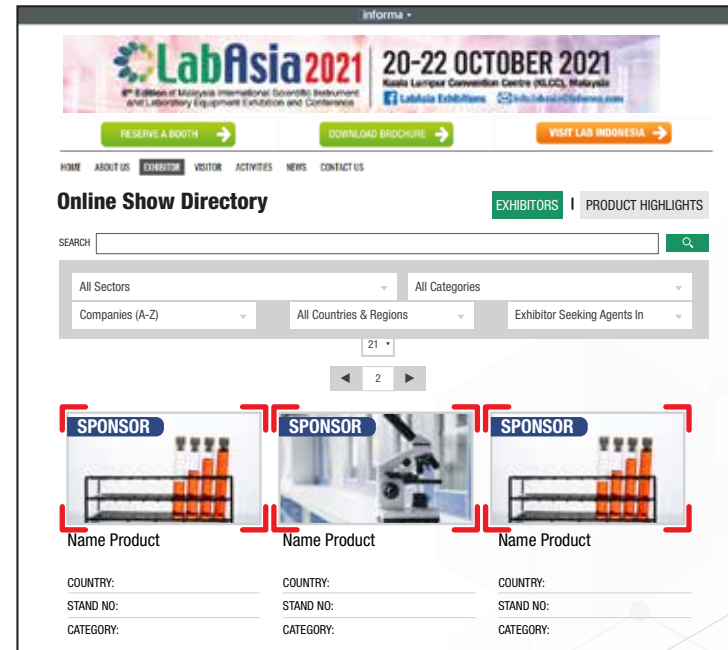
informa ▾

LabAsia2021

8th Edition of Malaysia International Scientific Instrument and Laboratory Equipment Exhibition and Conference

20-22 OCTOBER 2021

Kuala Lumpur Convention Centre (KLCC), Malaysia

LabAsia Exhibitions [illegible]

RESERVE A BOOTH

DOWNLOAD BROCHURE

VISIT LAB INDONESIA

HOME ABOUT US EXHIBITOR VISITOR ACTIVITIES NEWS CONTACT US

Online Show Directory

EXHIBITORS | PRODUCT HIGHLIGHTS

SEARCH

All Sectors

All Categories

Companies (A-Z)

All Countries & Regions

Exhibitor Seeking Agents In

21

2

SPONSOR

Name Product

COUNTRY:

STAND NO:

CATEGORY:

SPONSOR

Name Product

COUNTRY:

STAND NO:

CATEGORY:

SPONSOR

Name Product

COUNTRY:

STAND NO:

CATEGORY: